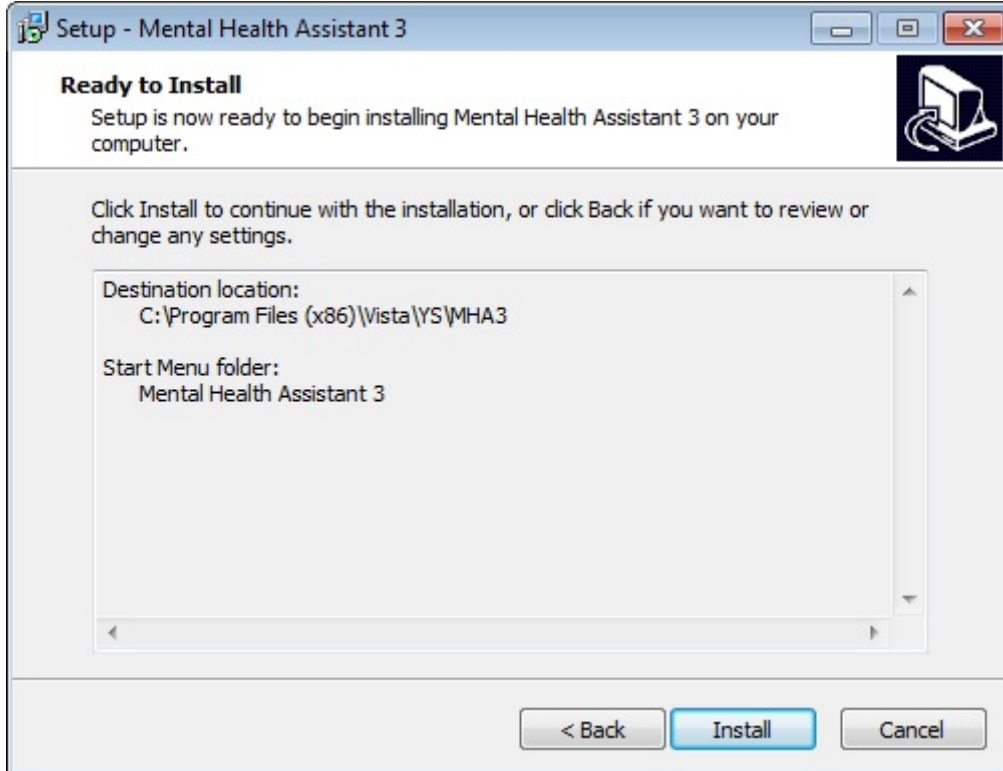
Setup - Mental Health Assistant 3

Ready to Install
Setup is now ready to begin installing Mental Health Assistant 3 on your computer.

Click Install to continue with the installation, or click Back if you want to review or change any settings.

Destination location:
C:\Program Files (x86)\Vista\YS\MHA3

Start Menu folder:
Mental Health Assistant 3

< Back
Install
Cancel